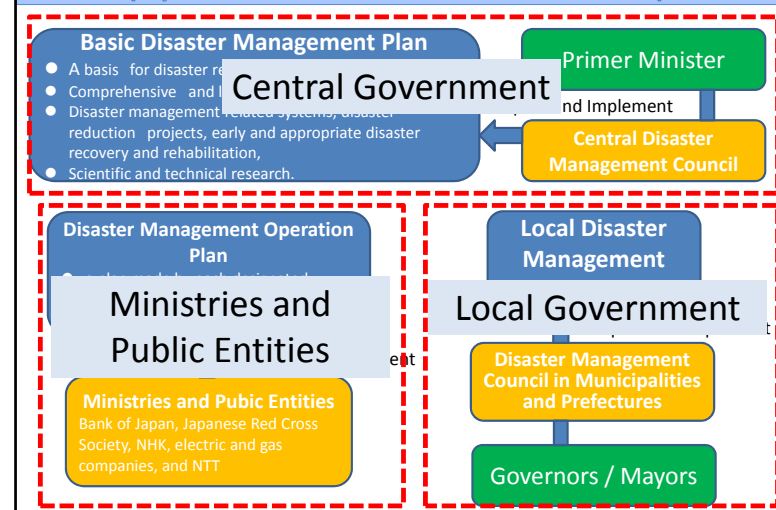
Basic Disaster Management Plan

A basis for disaster re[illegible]

Comprehensive and l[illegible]

Disaster management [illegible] systems, disaster reduction projects, early and appropriate disaster recovery and rehabilitation,

Scientific and technical research.

Central Government

Primer Minister

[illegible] and Implement

Central Disaster Management Council

Disaster Management Operation Plan

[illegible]

Ministries and Public Entities

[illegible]ent

Ministries and Pubic Entities

Bank of Japan, Japanese Red Cross Society, NHK, electric and gas companies, and NTT

Local Disaster Management

Local Government

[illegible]t

Disaster Management Council in Municipalities and Prefectures

Governors / Mayors